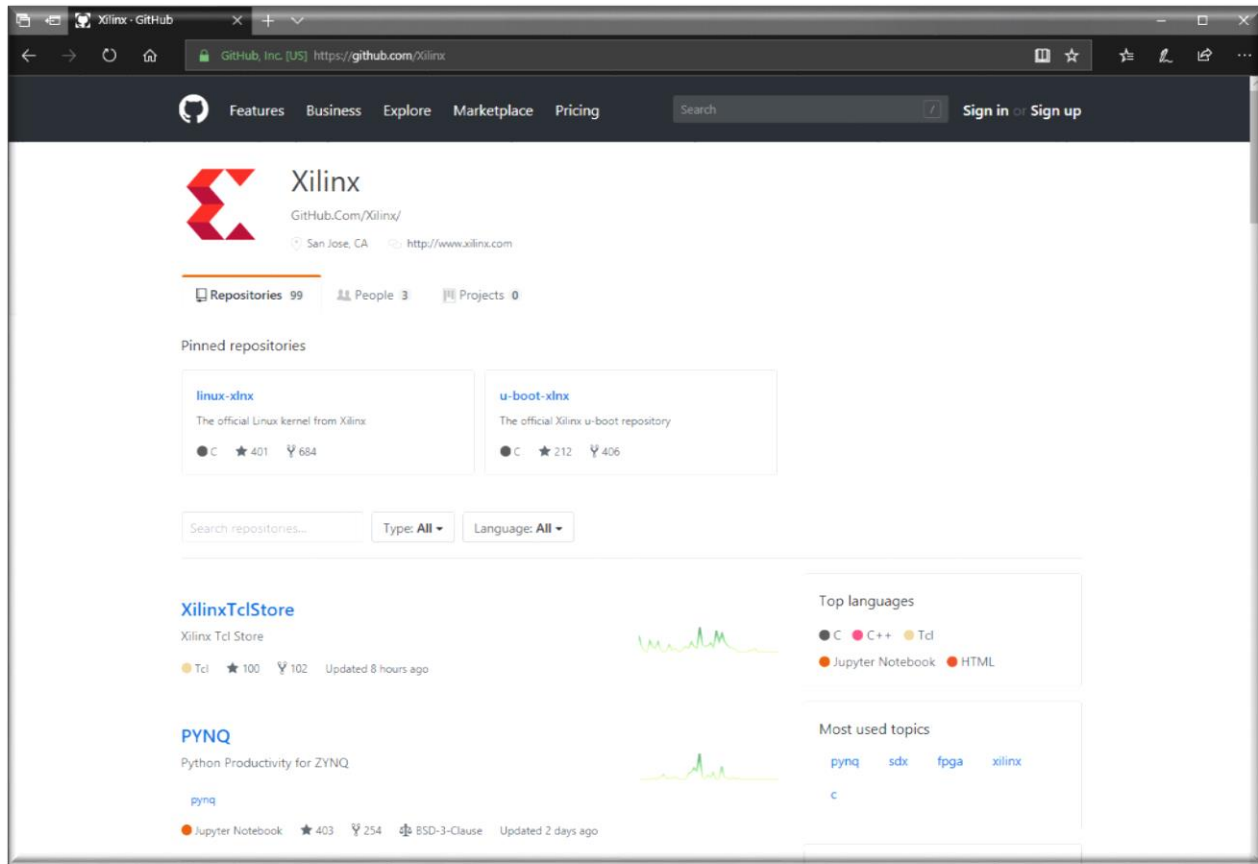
Xilinx · GitHub

GitHub, Inc. [US] https://github.com/Xilinx

Features Business Explore Marketplace Pricing

Search

Sign in or Sign up

Xilinx

GitHub.Com/Xilinx/

San Jose, CA http://www.xilinx.com

Repositories 99 People 3 Projects 0

Pinned repositories

linux-xlnx

The official Linux kernel from Xilinx

C 401 684

u-boot-xlnx

The official Xilinx u-boot repository

C 212 406

Search repositories...

Type: All

Language: All

XilinxTclStore

Xilinx Tcl Store

Tcl 100 102 Updated 8 hours ago

PYNQ

Python Productivity for ZYNQ

pynq

Jupyter Notebook 403 254 BSD-3-Clause Updated 2 days ago

Top languages

C C++ Tcl

Jupyter Notebook HTML

Most used topics

pynq sdx fpga xilinx

c